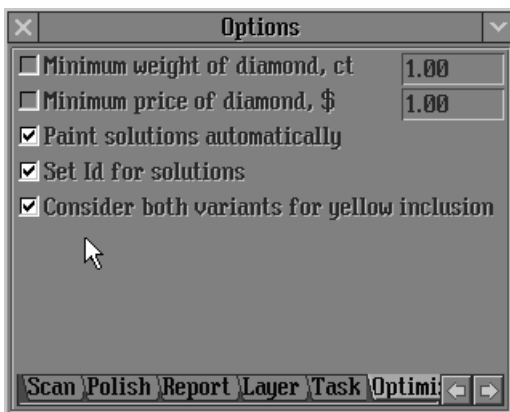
Options

Minimum weight of diamond, ct 1.00

Minimum price of diamond, $ 1.00

Paint solutions automatically

Set Id for solutions

Consider both variants for yellow inclusion

Scan Polish Report Layer Task Optimi